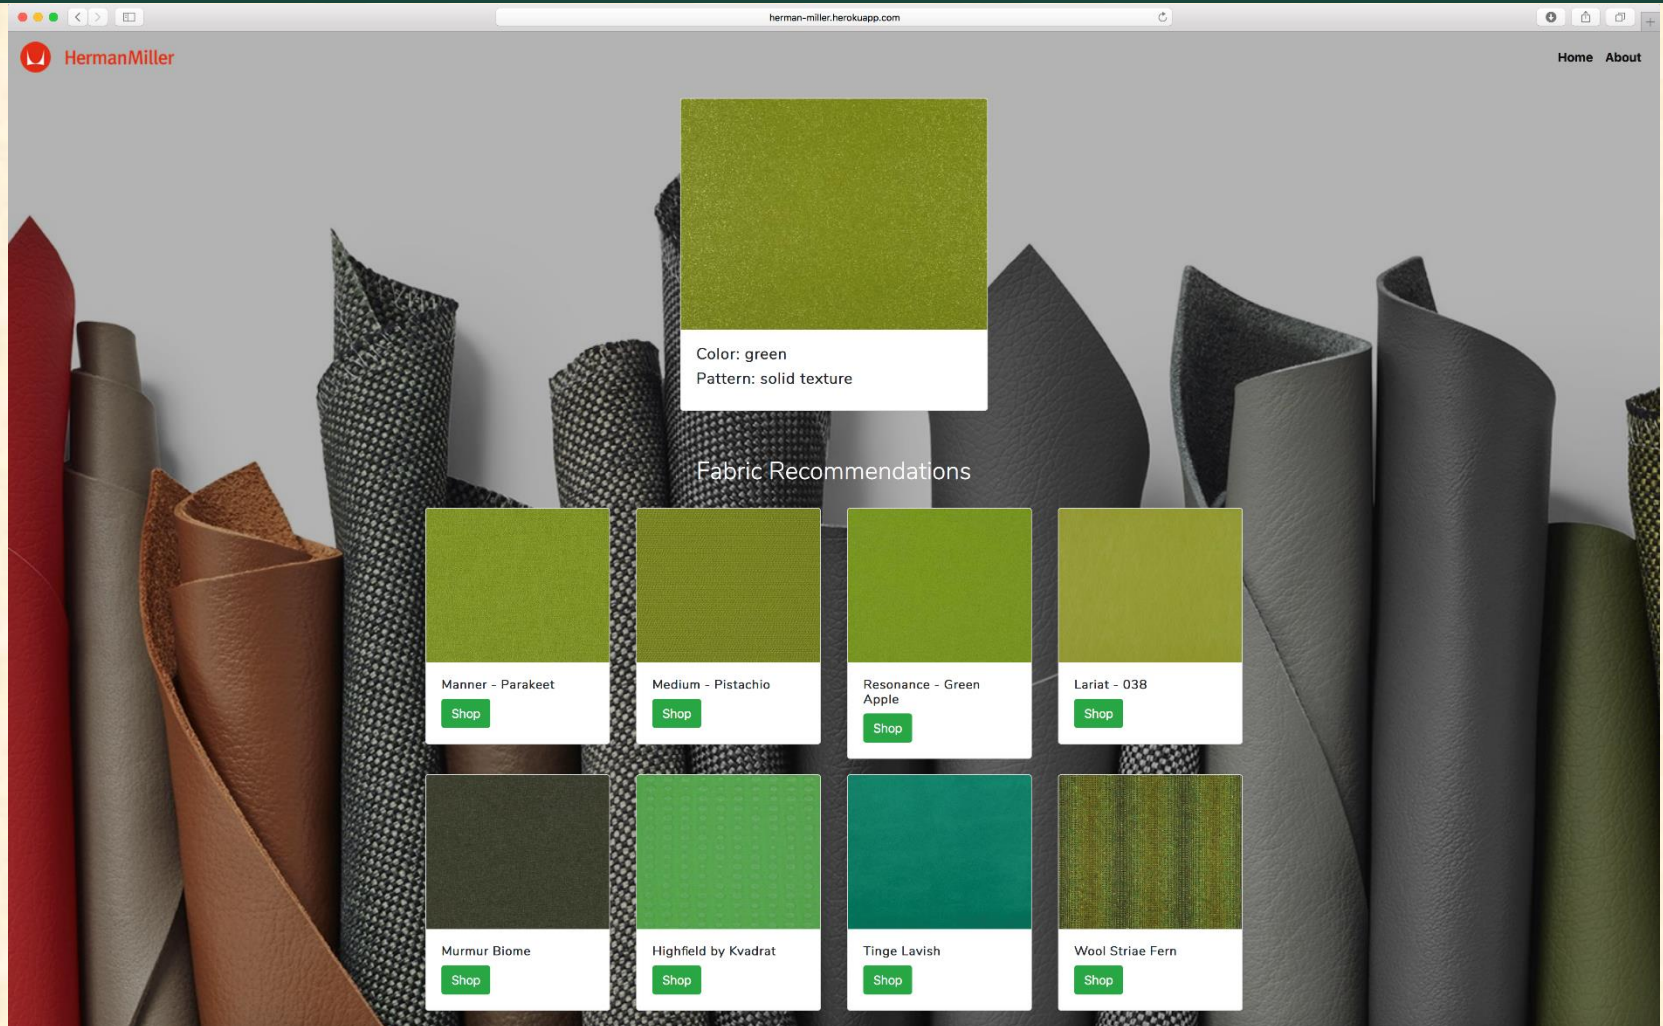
herman-miller.herokuapp.com

HermanMiller

Home About

Color: green
Pattern: solid texture

Fabric Recommendations

Manner - Parakeet
Shop

Medium - Pistachio
Shop

Resonance - Green Apple
Shop

Lariat - 038
Shop

Murmur Biome
Shop

Highfield by Kvadrat
Shop

Tinge Lavish
Shop

Wool Striae Fern
Shop